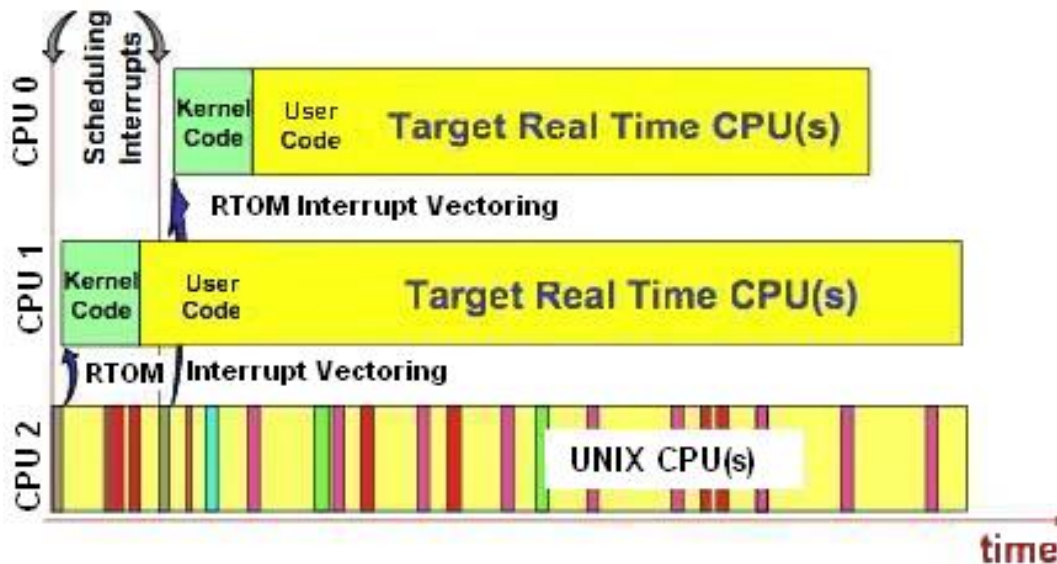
Scheduling Interrupts

CPU 0

Kernel Code

User Code

Target Real Time CPU(s)

RTOM Interrupt Vectoring

CPU 1

Kernel Code

User Code

Target Real Time CPU(s)

RTOM

Interrupt Vectoring

CPU 2

UNIX CPU(s)

time